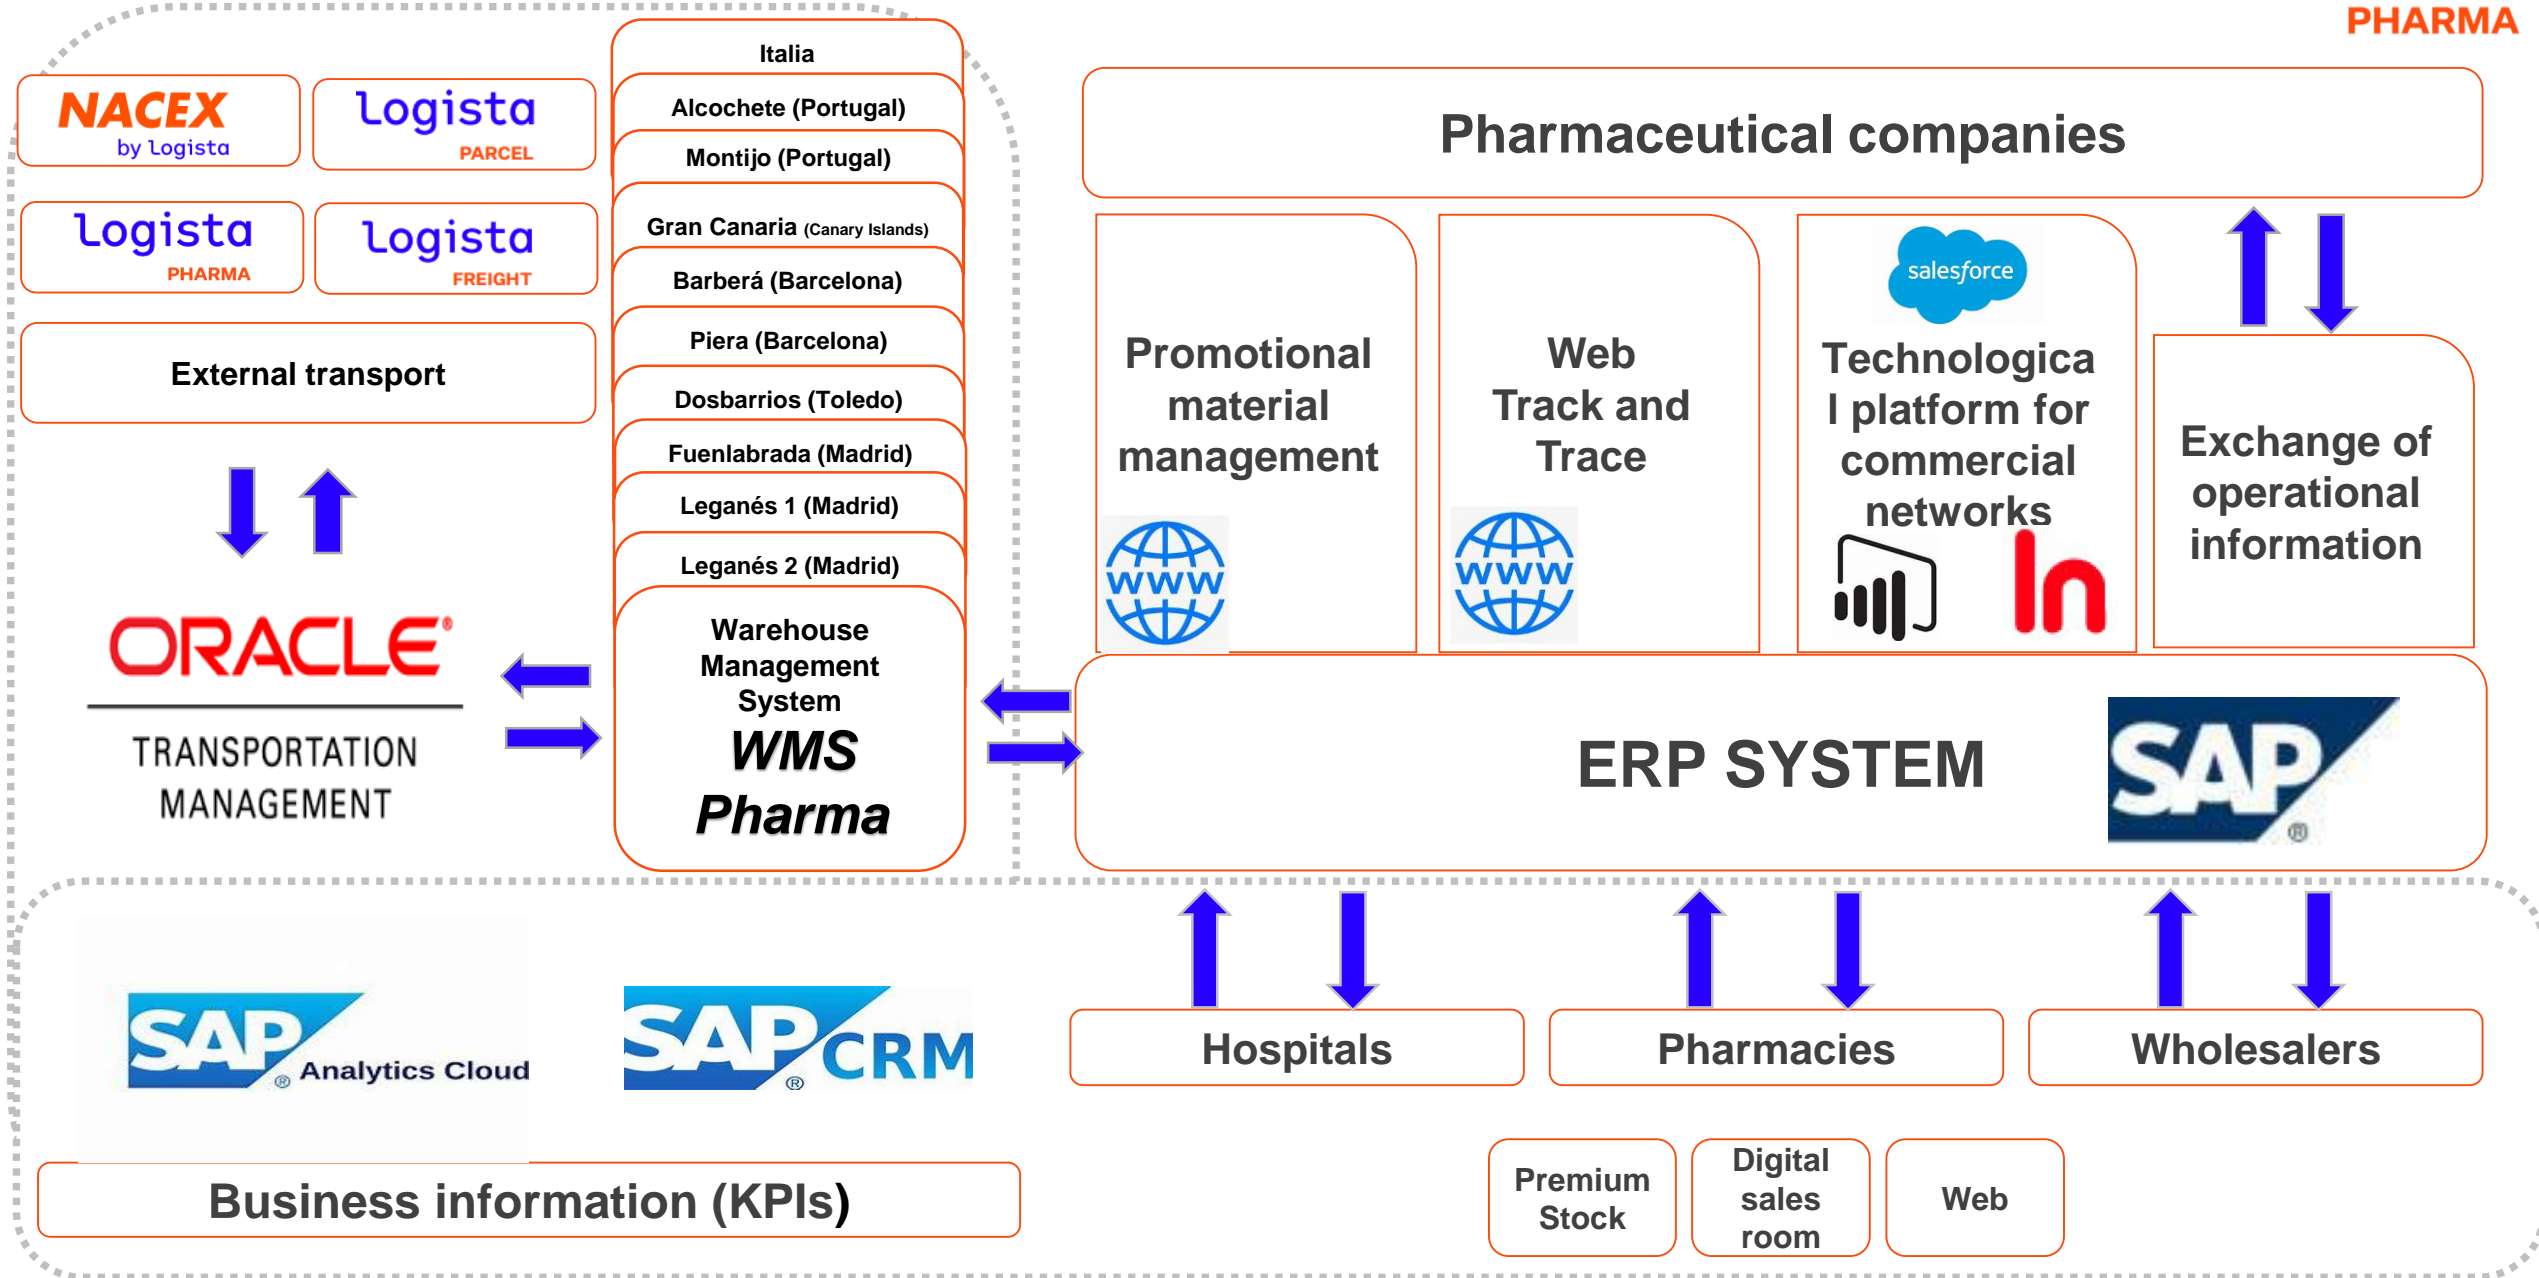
PHARMA

NACEX by Logista

Logista PARCEL

Logista PHARMA

Logista FREIGHT

External transport

ORACLE®

TRANSPORTATION MANAGEMENT

Italia

Alcochete (Portugal)

Montijo (Portugal)

Gran Canaria (Canary Islands)

Barberá (Barcelona)

Piera (Barcelona)

Dosbarrios (Toledo)

Fuenlabrada (Madrid)

Leganés 1 (Madrid)

Leganés 2 (Madrid)

Warehouse Management System

WMS Pharma

Pharmaceutical companies

Promotional material management

www

Web Track and Trace

www

salesforce

Technological platform for commercial networks

Exchange of operational information

ERP SYSTEM

SAP®

SAP® Analytics Cloud

SAP® CRM

Business information (KPIs)

Hospitals

Pharmacies

Wholesalers

Premium Stock

Digital sales room

Web